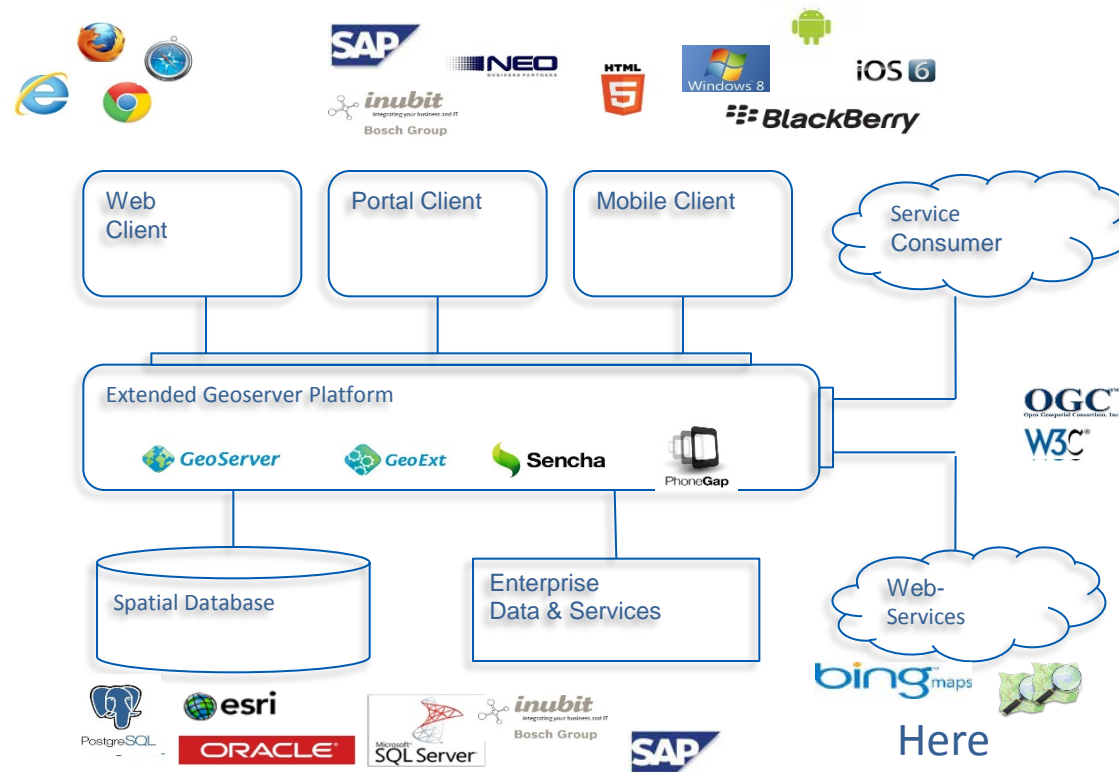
SAP
NEO BUSINESS PARTNERS
inubit integrating your business and IT Bosch Group
HTML 5
Windows 8
iOS 6
BlackBerry

Web Client

Portal Client

Mobile Client

Service Consumer

Extended Geoserver Platform

GeoServer
GeoExt
Sencha
PhoneGap

OGC Open Geospatial Consortium, Inc.
W3C

Spatial Database

Enterprise Data & Services

Web-Services

PostgreSQL
esri
ORACLE
Microsoft SQL Server
inubit integrating your business and IT Bosch Group
SAP
bing maps
Here